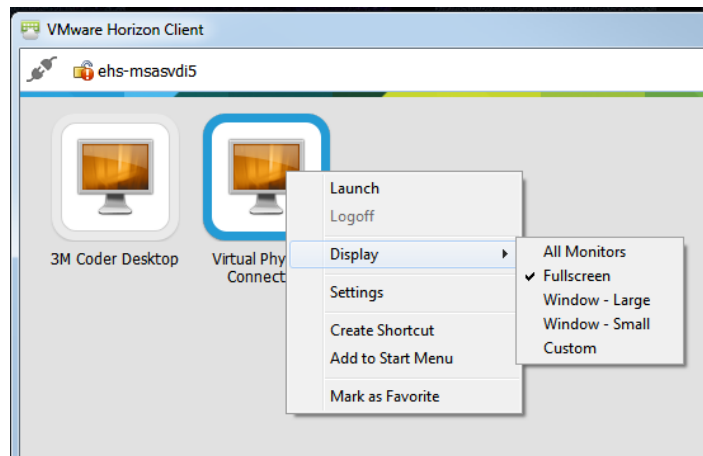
VMware Horizon Client

ehs-msasvdi5

3M Coder Desktop

Virtual Phy
Connect

Launch
Logoff
Display
Settings
Create Shortcut
Add to Start Menu
Mark as Favorite

All Monitors
✔ Fullscreen
Window - Large
Window - Small
Custom